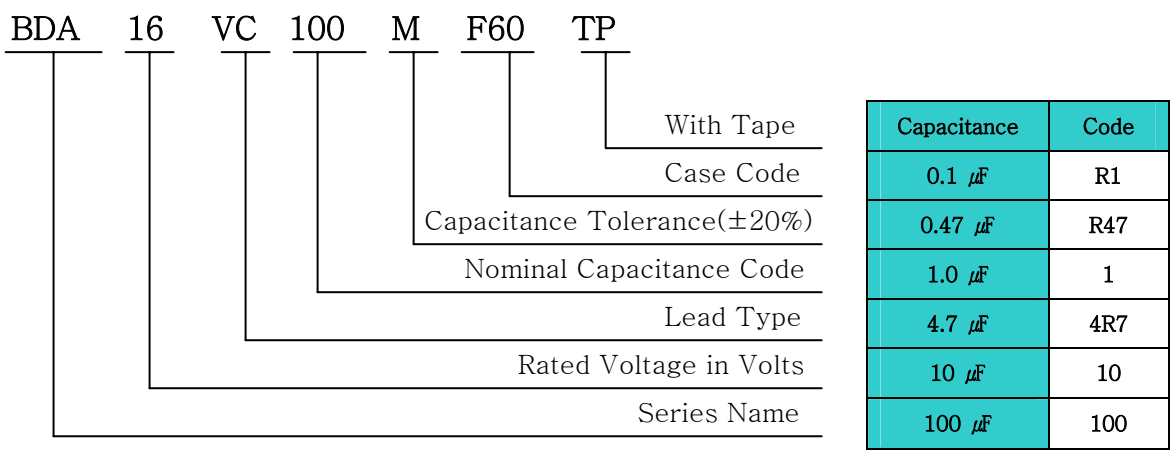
BDA 16 VC 100 M F60 TP

With Tape
Case Code
Capacitance Tolerance(±20%)
Nominal Capacitance Code
Lead Type
Rated Voltage in Volts
Series Name

| Capacitance | Code |
|---|---|
| 0.1 ㎌ | R1 |
| 0.47 ㎌ | R47 |
| 1.0 ㎌ | 1 |
| 4.7 ㎌ | 4R7 |
| 10 ㎌ | 10 |
| 100 ㎌ | 100 |